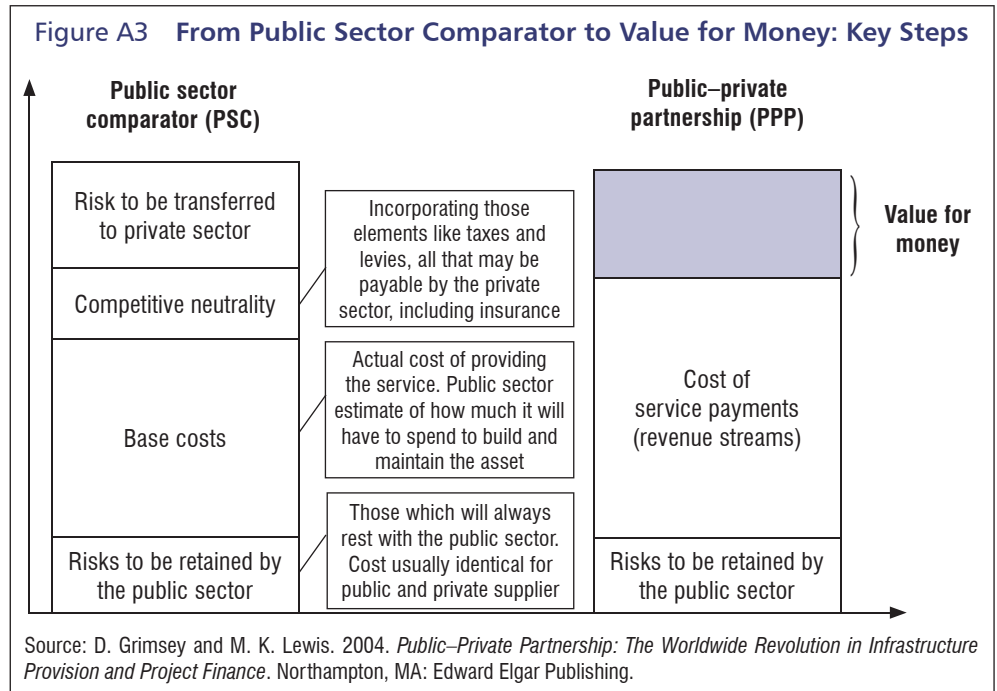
Figure A3 **From Public Sector Comparator to Value for Money: Key Steps**

**Public sector comparator (PSC)**

Risk to be transferred to private sector

Competitive neutrality

Base costs

Risks to be retained by the public sector

Incorporating those elements like taxes and levies, all that may be payable by the private sector, including insurance

Actual cost of providing the service. Public sector estimate of how much it will have to spend to build and maintain the asset

Those which will always rest with the public sector. Cost usually identical for public and private supplier

**Public–private partnership (PPP)**

**Value for money**

Cost of service payments (revenue streams)

Risks to be retained by the public sector

Source: D. Grimsey and M. K. Lewis. 2004. *Public–Private Partnership: The Worldwide Revolution in Infrastructure Provision and Project Finance*. Northampton, MA: Edward Elgar Publishing.